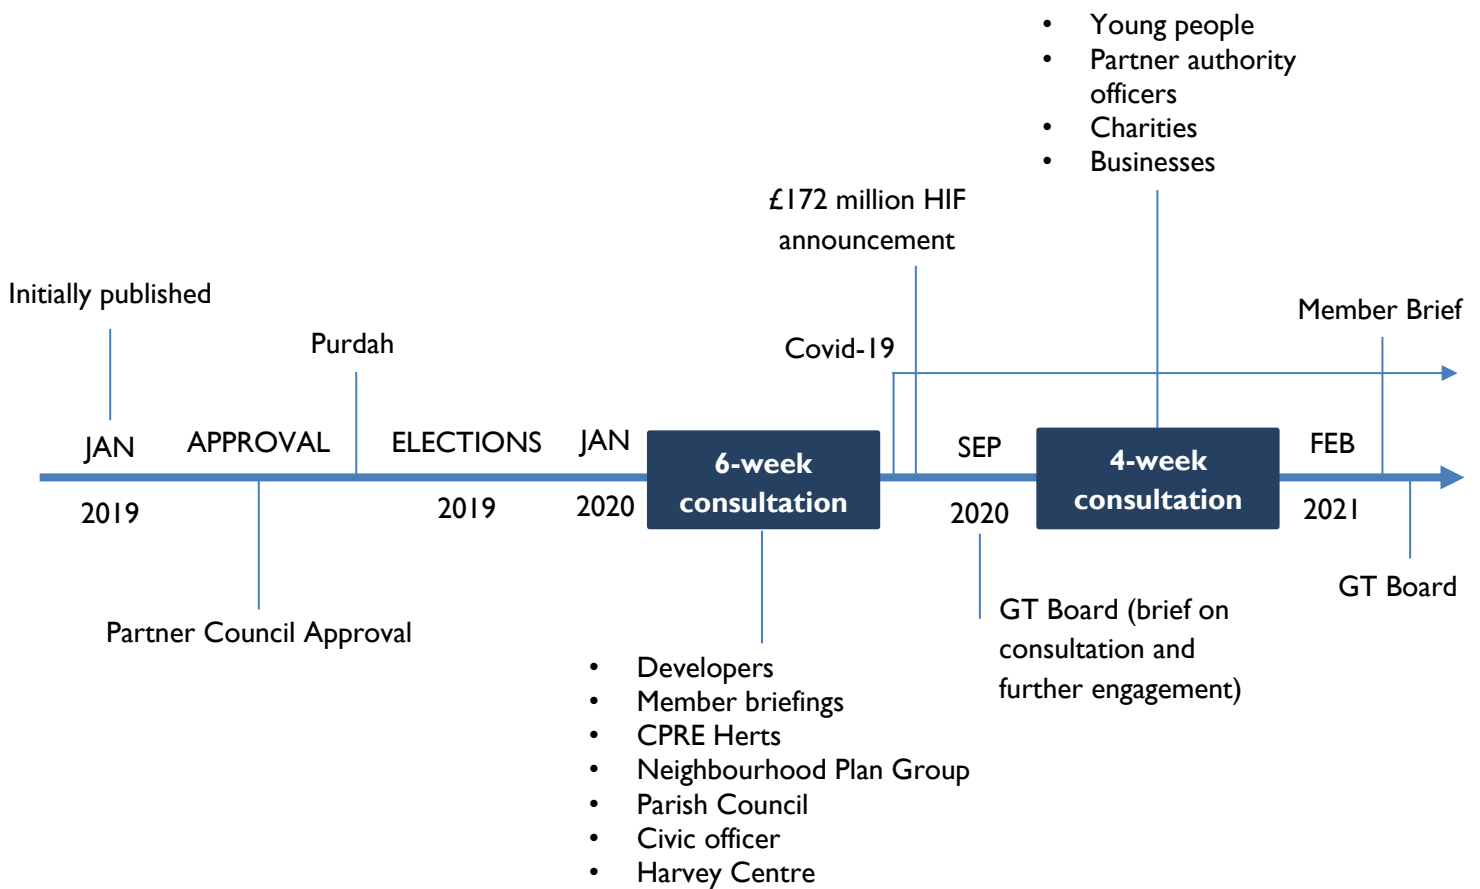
- Young people
- Partner authority officers
- Charities
- Businesses

£172 million HIF announcement

Initially published

Purdah

Covid-19

Member Brief

JAN 2019

APPROVAL

ELECTIONS 2019

JAN 2020

6-week consultation

SEP 2020

4-week consultation

FEB 2021

Partner Council Approval

GT Board (brief on consultation and further engagement)

GT Board

- Developers
- Member briefings
- CPRE Herts
- Neighbourhood Plan Group
- Parish Council
- Civic officer
- Harvey Centre